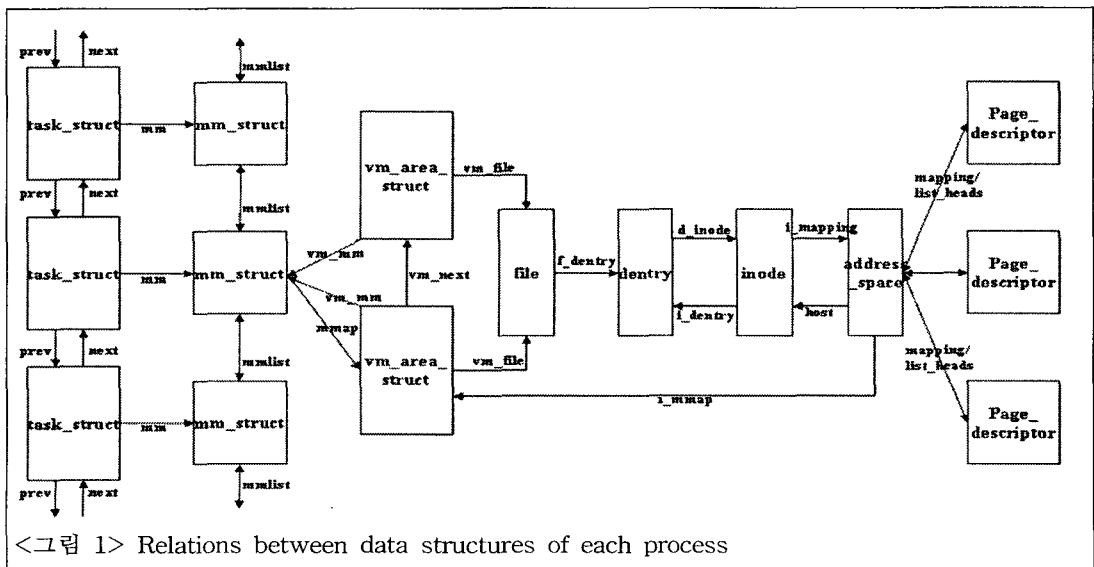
prev
next
task_struct
mm
mm_struct
mmlist
prev
next
task_struct
mm
mm_struct
mmlist
prev
next
task_struct
mm
mm_struct
mmlist
prev
next
mmlist
vm_area_struct
vm_file
vm_mm
vm_next
vm_mm
mmap
vm_area_struct
vm_file
file
f_dentry
dentry
d_inode
i_dentry
inode
i_mapping
host
address_space
i_mmap
mapping/list_heads
mapping/list_heads
Page_descriptor
Page_descriptor
Page_descriptor
<그림 1> Relations between data structures of each process